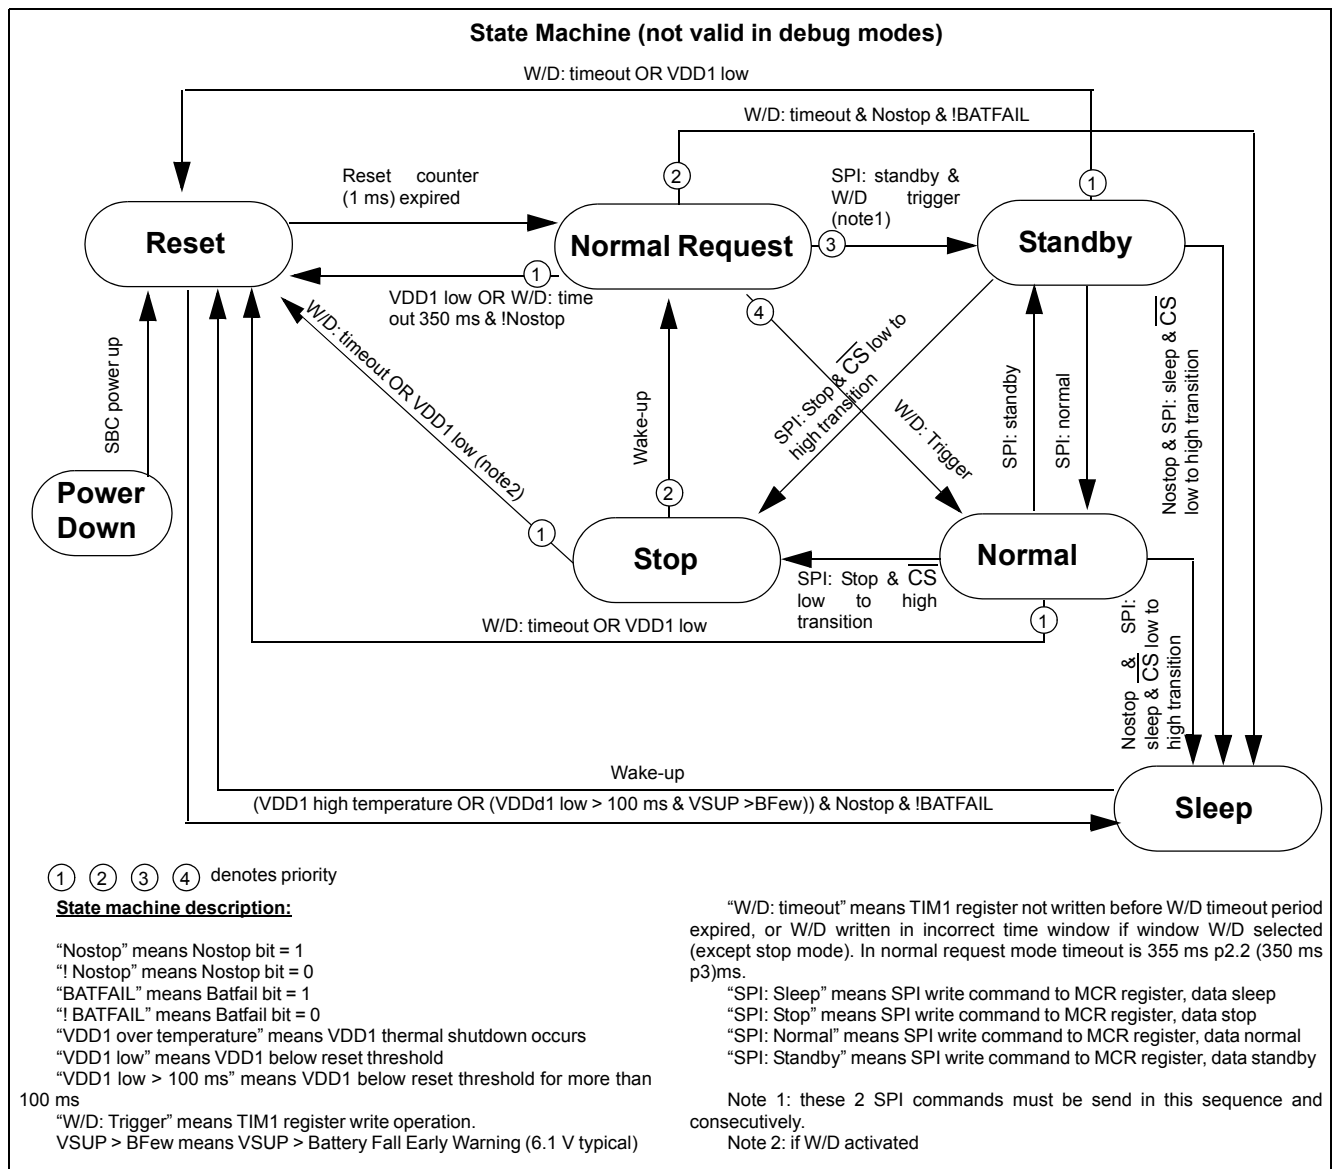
State Machine (not valid in debug modes)

W/D: timeout OR VDD1 low

W/D: timeout & Nostop & !BATFAIL

Reset counter (1 ms) expired

2

SPI: standby & W/D trigger (note1)

1

Reset

Normal Request

3

Standby

1

VDD1 low OR W/D: time out 350 ms & !Nostop

4

W/D: timeout OR VDD1 low (note2)

SPI: Stop & $\overline{CS}$ low to high transition

Nostop & SPI: sleep & $\overline{CS}$ low to high transition

SBC power up

Wake-up

W/D: Trigger

SPI: standby

SPI: normal

Power Down

2

1

Stop

Normal

SPI: Stop & $\overline{CS}$ low to high transition

W/D: timeout OR VDD1 low

1

Nostop & SPI: sleep & $\overline{CS}$ low to high transition

Wake-up

(VDD1 high temperature OR (VDDd1 low > 100 ms & VSUP >BFew)) & Nostop & !BATFAIL

Sleep

1 2 3 4 denotes priority

State machine description:

"Nostop" means Nostop bit = 1
"! Nostop" means Nostop bit = 0
"BATFAIL" means Batfail bit = 1
"! BATFAIL" means Batfail bit = 0
"VDD1 over temperature" means VDD1 thermal shutdown occurs
"VDD1 low" means VDD1 below reset threshold
"VDD1 low > 100 ms" means VDD1 below reset threshold for more than 100 ms
"W/D: Trigger" means TIM1 register write operation.
VSUP > BFew means VSUP > Battery Fall Early Warning (6.1 V typical)

"W/D: timeout" means TIM1 register not written before W/D timeout period expired, or W/D written in incorrect time window if window W/D selected (except stop mode). In normal request mode timeout is 355 ms p2.2 (350 ms p3)ms.
"SPI: Sleep" means SPI write command to MCR register, data sleep
"SPI: Stop" means SPI write command to MCR register, data stop
"SPI: Normal" means SPI write command to MCR register, data normal
"SPI: Standby" means SPI write command to MCR register, data standby

Note 1: these 2 SPI commands must be send in this sequence and consecutively.
Note 2: if W/D activated